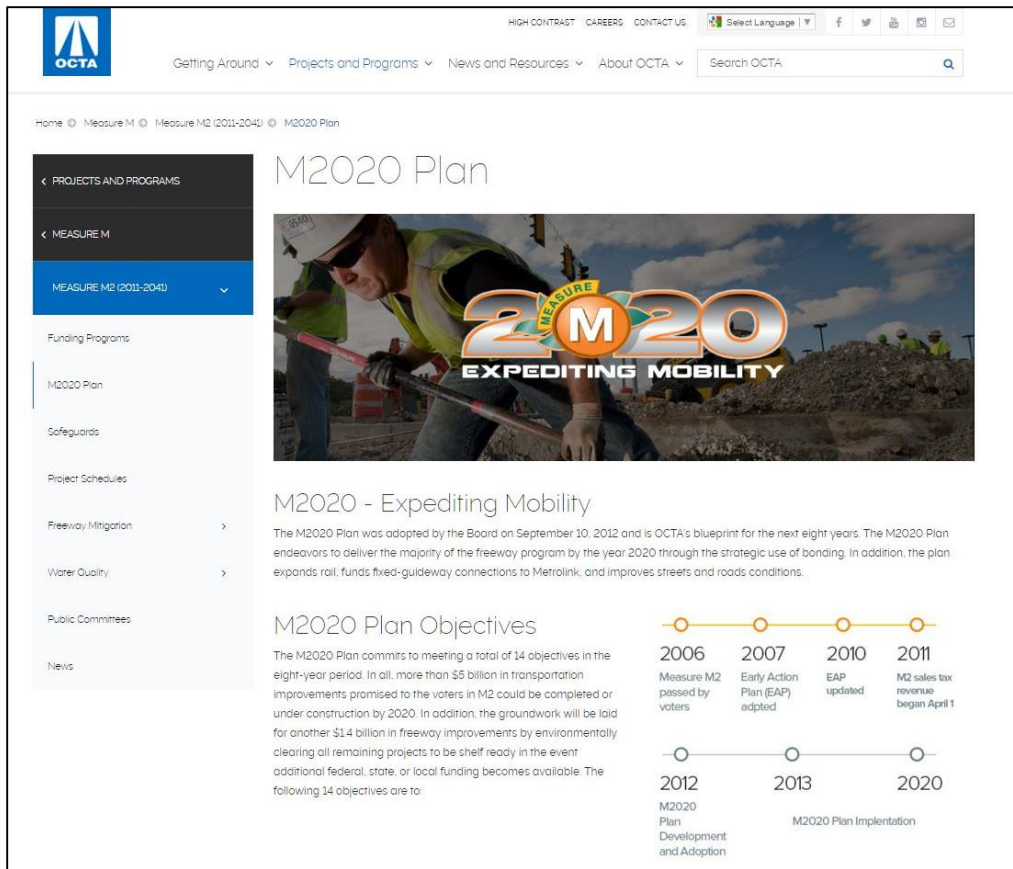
OCTA

HIGH CONTRAST CAREERS CONTACT US Select Language ▼

Getting Around ⌄ Projects and Programs ⌄ News and Resources ⌄ About OCTA ⌄ Search OCTA

Home › Measure M › Measure M2 (2011-2041) › M2020 Plan

‹ PROJECTS AND PROGRAMS

‹ MEASURE M

MEASURE M2 (2011-2041)

Funding Programs

M2020 Plan

Safeguards

Project Schedules

Freeway Mitigation ›

Water Quality ›

Public Committees

News

M2020 Plan

MEASURE 2 M 20 EXPEDITING MOBILITY

M2020 - Expediting Mobility

The M2020 Plan was adopted by the Board on September 10, 2012 and is OCTA's blueprint for the next eight years. The M2020 Plan endeavors to deliver the majority of the freeway program by the year 2020 through the strategic use of bonding. In addition, the plan expands rail, funds fixed-guideway connections to Metrolink, and improves streets and roads conditions.

M2020 Plan Objectives

The M2020 Plan commits to meeting a total of 14 objectives in the eight-year period. In all, more than $5 billion in transportation improvements promised to the voters in M2 could be completed or under construction by 2020. In addition, the groundwork will be laid for another $1.4 billion in freeway improvements by environmentally clearing all remaining projects to be shelf ready in the event additional federal, state, or local funding becomes available. The following 14 objectives are to:

2006
Measure M2 passed by voters

2007
Early Action Plan (EAP) adpted

2010
EAP updated

2011
M2 sales tax revenue began April 1

2012
M2020 Plan Development and Adoption

2013

2020

M2020 Plan Implentation